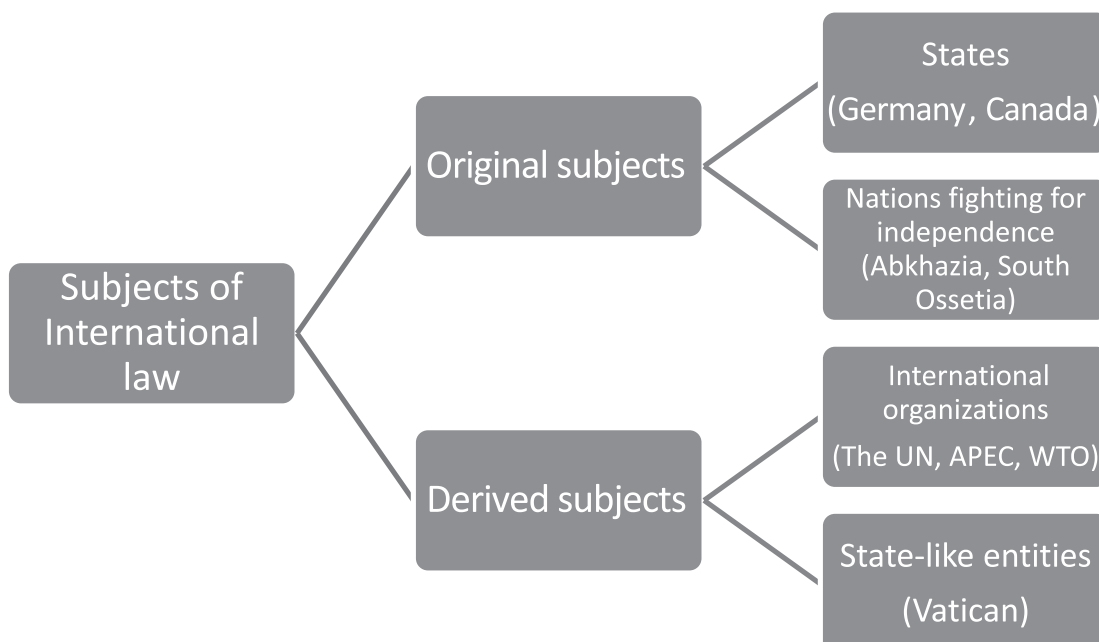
Subjects of International law

Original subjects

States
(Germany, Canada)

Nations fighting for independence (Abkhazia, South Ossetia)

Derived subjects

International organizations
(The UN, APEC, WTO)

State-like entities
(Vatican)